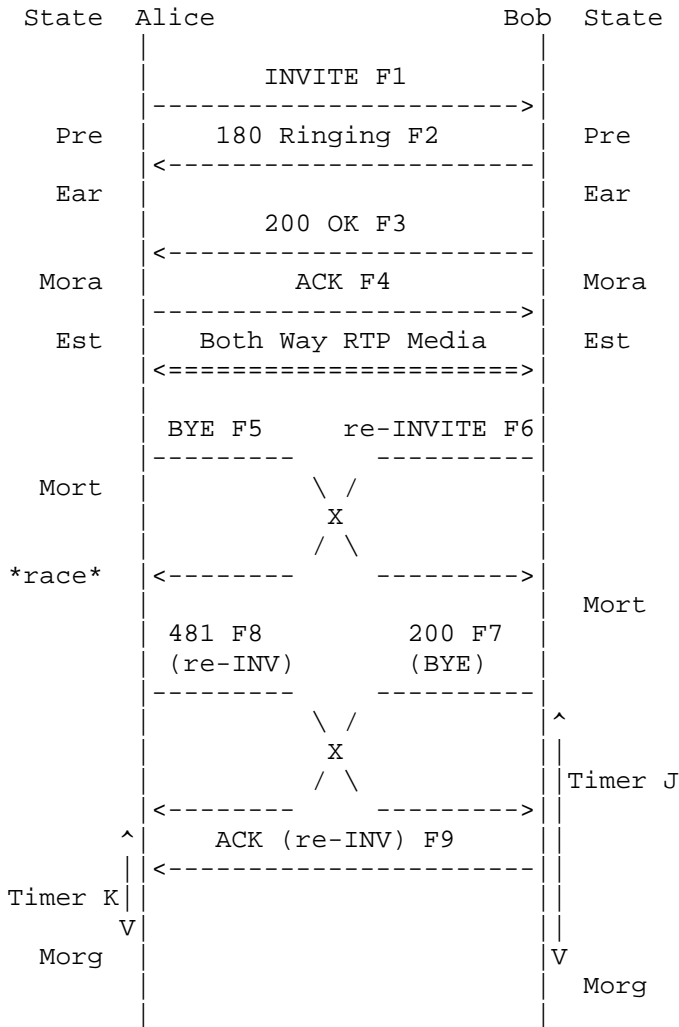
State Alice Bob State

INVITE F1

Pre 180 Ringing F2 Pre

Ear Ear

200 OK F3

Mora ACK F4 Mora

Est Both Way RTP Media Est

BYE F5 re-INVITE F6

Mort

X

*race*

Mort

481 F8 200 F7
(re-INV) (BYE)

X

Timer J

ACK (re-INV) F9

Timer K

V

Morg V

Morg